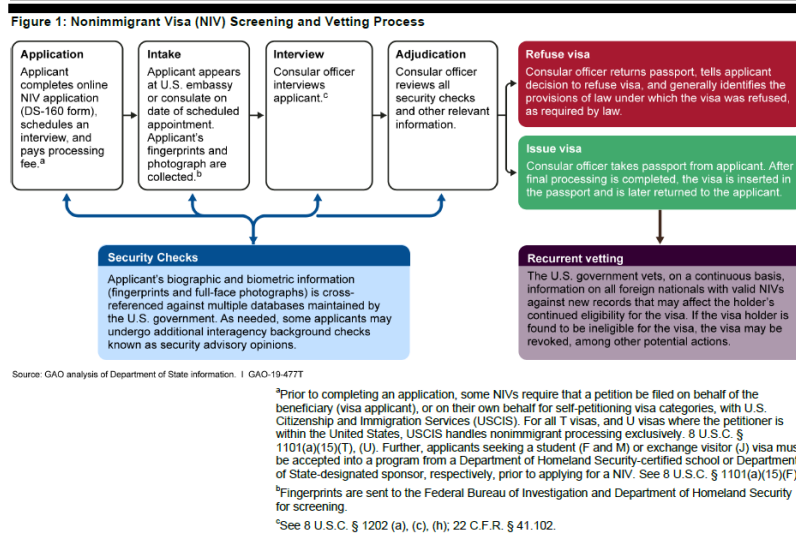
Figure 1: Nonimmigrant Visa (NIV) Screening and Vetting Process

Application
Applicant completes online NIV application (DS-160 form), schedules an interview, and pays processing fee.$^a$

Intake
Applicant appears at U.S. embassy or consulate on date of scheduled appointment. Applicant's fingerprints and photograph are collected.$^b$

Interview
Consular officer interviews applicant.$^c$

Adjudication
Consular officer reviews all security checks and other relevant information.

Refuse visa
Consular officer returns passport, tells applicant decision to refuse visa, and generally identifies the provisions of law under which the visa was refused, as required by law.

Issue visa
Consular officer takes passport from applicant. After final processing is completed, the visa is inserted in the passport and is later returned to the applicant.

Security Checks
Applicant's biographic and biometric information (fingerprints and full-face photographs) is cross-referenced against multiple databases maintained by the U.S. government. As needed, some applicants may undergo additional interagency background checks known as security advisory opinions.

Recurrent vetting
The U.S. government vets, on a continuous basis, information on all foreign nationals with valid NIVs against new records that may affect the holder's continued eligibility for the visa. If the visa holder is found to be ineligible for the visa, the visa may be revoked, among other potential actions.

Source: GAO analysis of Department of State information. | GAO-19-477T

$^a$Prior to completing an application, some NIVs require that a petition be filed on behalf of the beneficiary (visa applicant), or on their own behalf for self-petitioning visa categories, with U.S. Citizenship and Immigration Services (USCIS). For all T visas, and U visas where the petitioner is within the United States, USCIS handles nonimmigrant processing exclusively. 8 U.S.C. § 1101(a)(15)(T), (U). Further, applicants seeking a student (F and M) or exchange visitor (J) visa mus be accepted into a program from a Department of Homeland Security-certified school or Departmen of State-designated sponsor, respectively, prior to applying for a NIV. See 8 U.S.C. § 1101(a)(15)(F

$^b$Fingerprints are sent to the Federal Bureau of Investigation and Department of Homeland Security for screening.

$^c$See 8 U.S.C. § 1202 (a), (c), (h); 22 C.F.R. § 41.102.